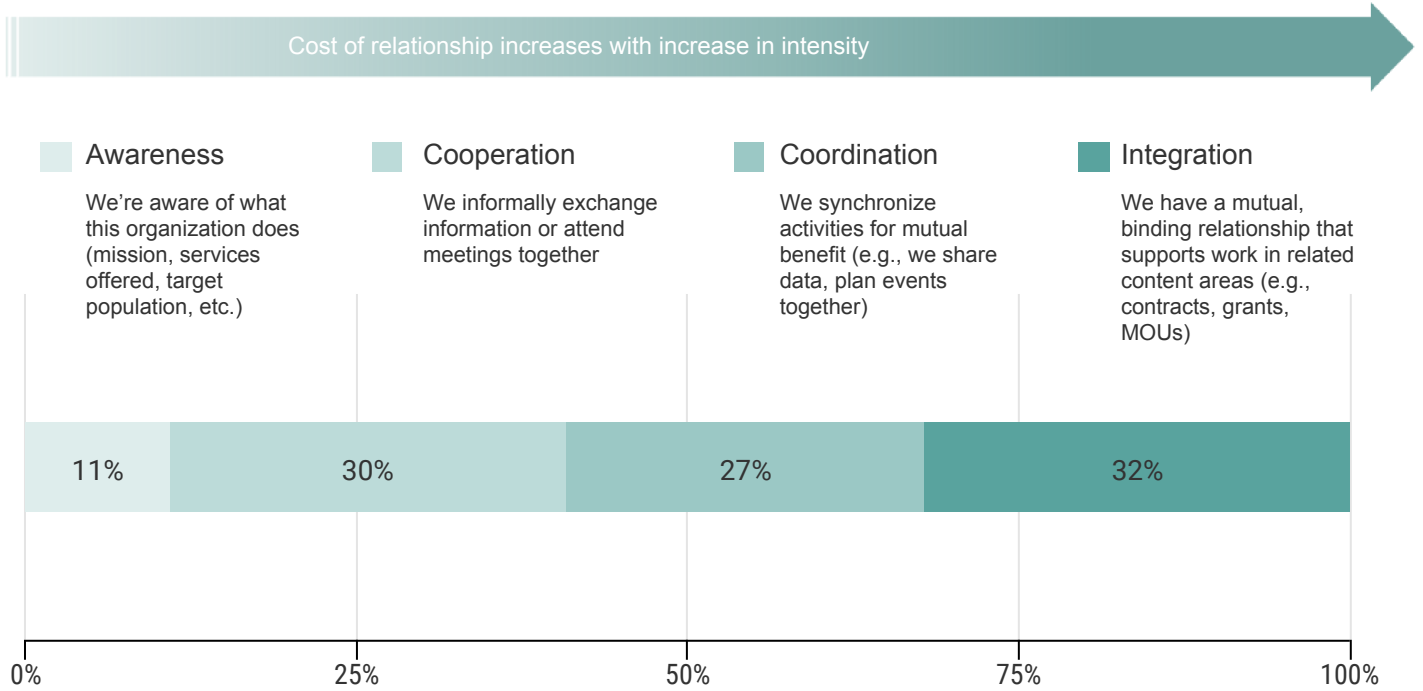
Cost of relationship increases with increase in intensity

Awareness
We’re aware of what this organization does (mission, services offered, target population, etc.)

Cooperation
We informally exchange information or attend meetings together

Coordination
We synchronize activities for mutual benefit (e.g., we share data, plan events together)

Integration
We have a mutual, binding relationship that supports work in related content areas (e.g., contracts, grants, MOUs)

11%
30%
27%
32%

0%
25%
50%
75%
100%